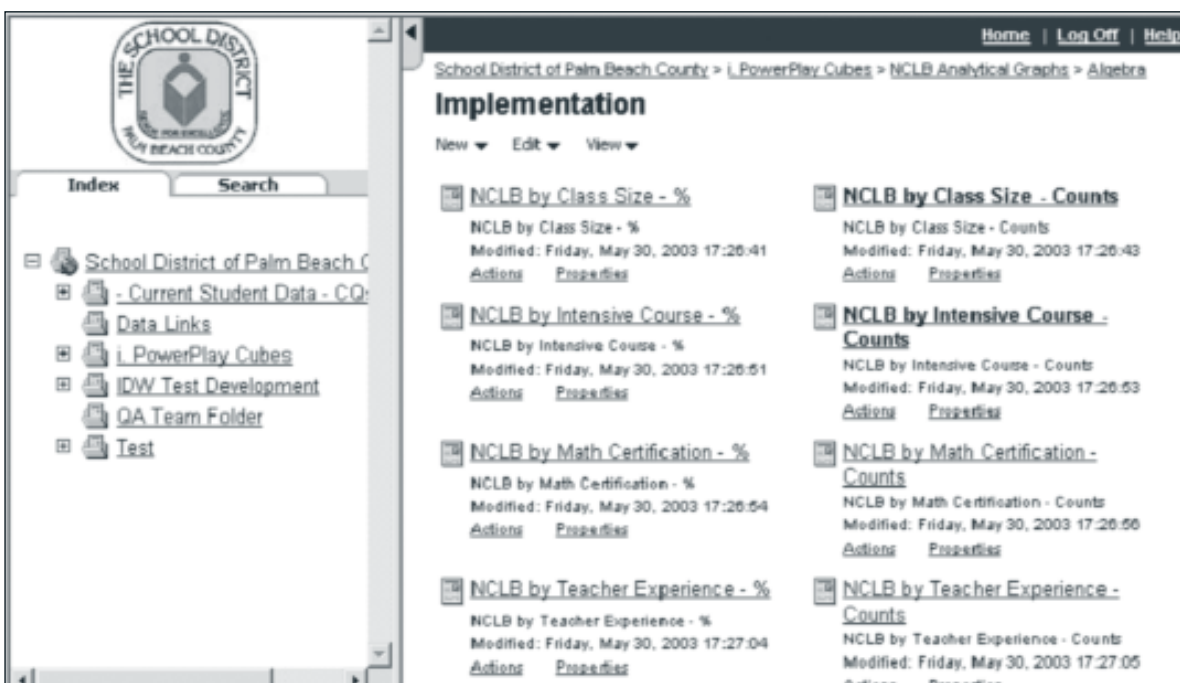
THE SCHOOL DISTRICT
SEEKING EXCELLENCE
PALM BEACH COUNTY

Index Search

School District of Palm Beach C
- Current Student Data - CQ
Data Links
i. PowerPlay Cubes
IDW Test Development
QA Team Folder
Test

Home | Log Off | Help

School District of Palm Beach County > i. PowerPlay Cubes > NCLB Analytical Graphs > Algebra

Implementation

New Edit View

NCLB by Class Size - %
NCLB by Class Size - %
Modified: Friday, May 30, 2003 17:26:41
Actions Properties

NCLB by Intensive Course - %
NCLB by Intensive Course - %
Modified: Friday, May 30, 2003 17:26:51
Actions Properties

NCLB by Math Certification - %
NCLB by Math Certification - %
Modified: Friday, May 30, 2003 17:26:54
Actions Properties

NCLB by Teacher Experience - %
NCLB by Teacher Experience - %
Modified: Friday, May 30, 2003 17:27:04
Actions Properties

NCLB by Class Size - Counts
NCLB by Class Size - Counts
Modified: Friday, May 30, 2003 17:26:43
Actions Properties

NCLB by Intensive Course - Counts
NCLB by Intensive Course - Counts
Modified: Friday, May 30, 2003 17:26:53
Actions Properties

NCLB by Math Certification - Counts
NCLB by Math Certification - Counts
Modified: Friday, May 30, 2003 17:26:56
Actions Properties

NCLB by Teacher Experience - Counts
NCLB by Teacher Experience - Counts
Modified: Friday, May 30, 2003 17:27:05
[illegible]